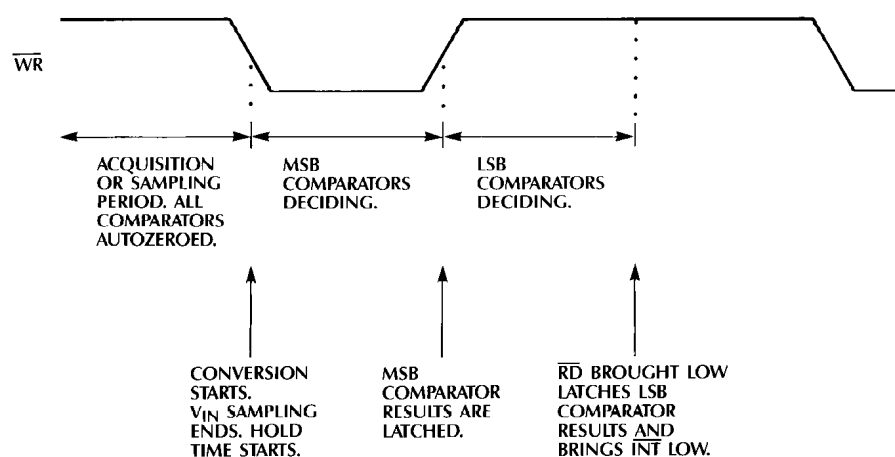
$\overline{WR}$

ACQUISITION OR SAMPLING PERIOD. ALL COMPARATORS AUTOZEROED.

MSB COMPARATORS DECIDING.

LSB COMPARATORS DECIDING.

CONVERSION STARTS. $V_{IN}$ SAMPLING ENDS. HOLD TIME STARTS.

MSB COMPARATOR RESULTS ARE LATCHED.

$\overline{RD}$ BROUGHT LOW LATCHES LSB COMPARATOR RESULTS AND BRINGS $\overline{INT}$ LOW.